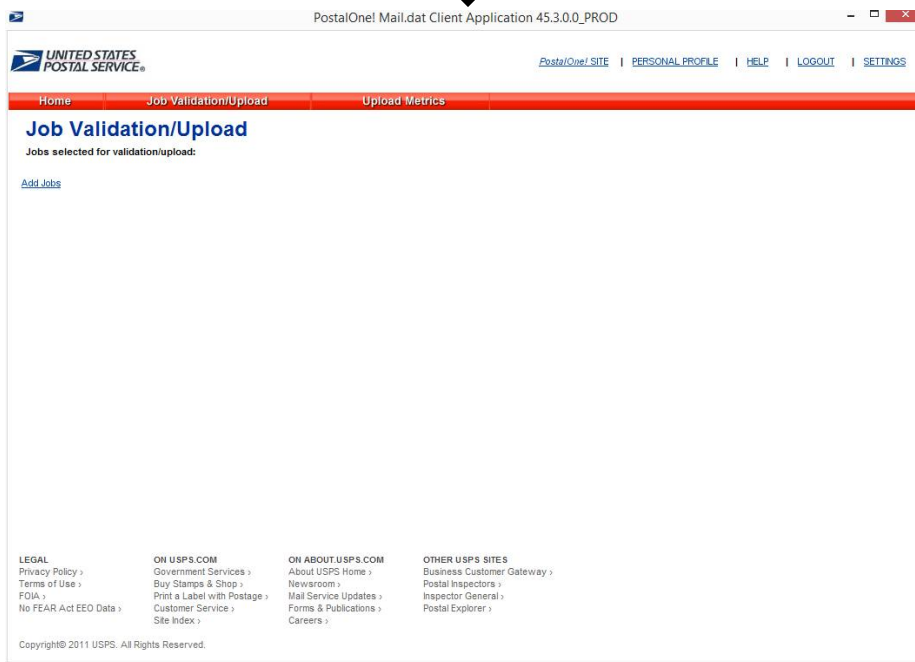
PostalOne! Mail.dat Client Application 45.3.0.0_PROD

UNITED STATES POSTAL SERVICE®

PostalOne! SITE | PERSONAL PROFILE | HELP | LOGOUT | SETTINGS

Home Job Validation/Upload Upload Metrics

Job Validation/Upload

Jobs selected for validation/upload:

Add Jobs

LEGAL
Privacy Policy ›
Terms of Use ›
FOIA ›
No FEAR Act EEO Data ›

ON USPS.COM
Government Services ›
Buy Stamps & Shop ›
Print a Label with Postage ›
Customer Service ›
Site Index ›

ON ABOUT.USPS.COM
About USPS Home ›
Newsroom ›
Mail Service Updates ›
Forms & Publications ›
Careers ›

OTHER USPS SITES
Business Customer Gateway ›
Postal Inspectors ›
Inspector General ›
Postal Explorer ›

Copyright© 2011 USPS. All Rights Reserved.